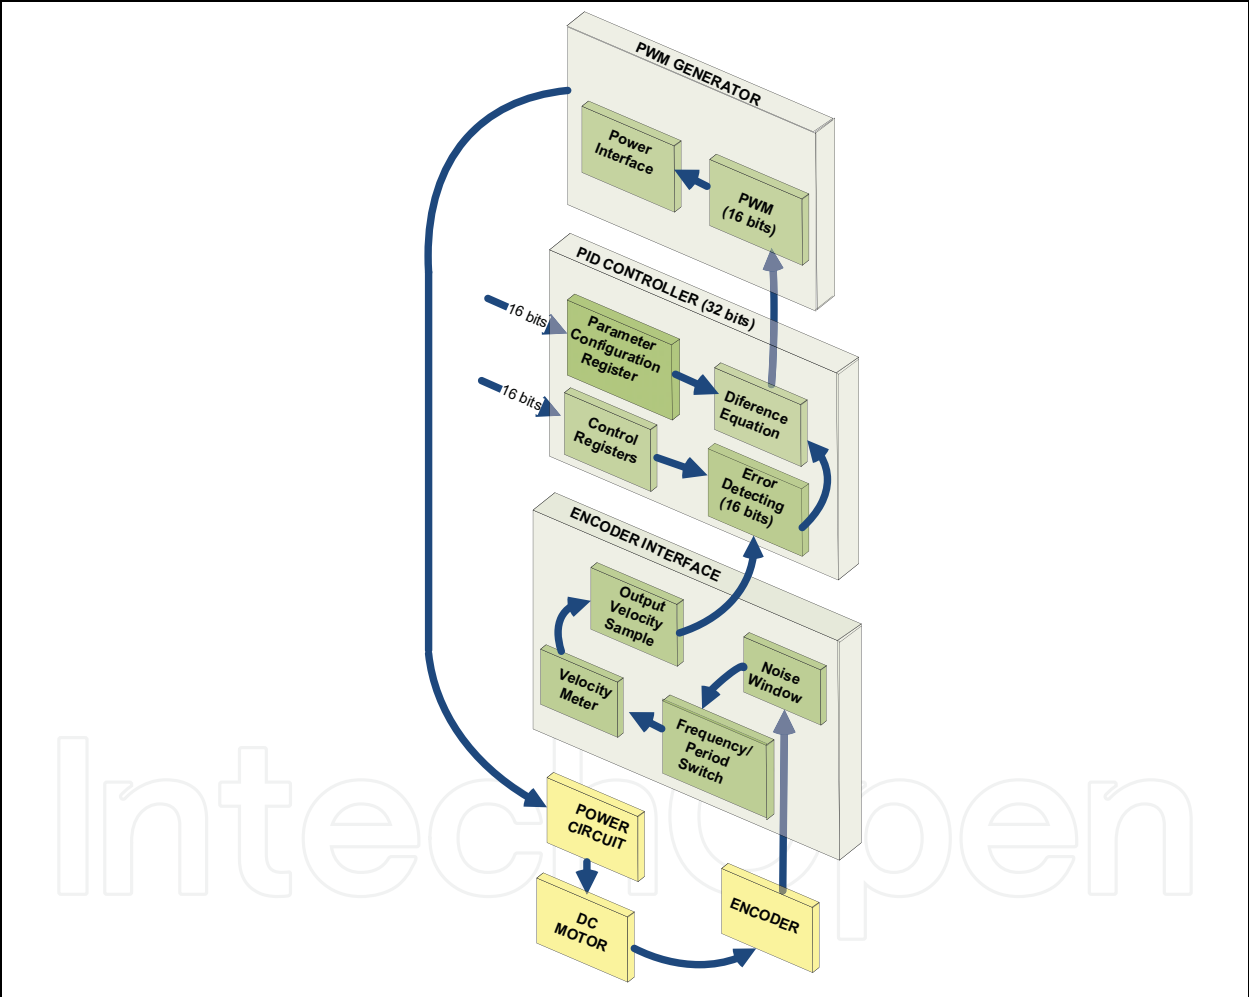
PWM GENERATOR

Power Interface

PWM (16 bits)

PID CONTROLLER (32 bits)

16 bits

Parameter Configuration Register

16 bits

Control Registers

Diference Equation

Error Detecting (16 bits)

ENCODER INTERFACE

Output Velocity Sample

Velocity Meter

Noise Window

Frequency/ Period Switch

POWER CIRCUIT

DC MOTOR

ENCODER

IntechOpen